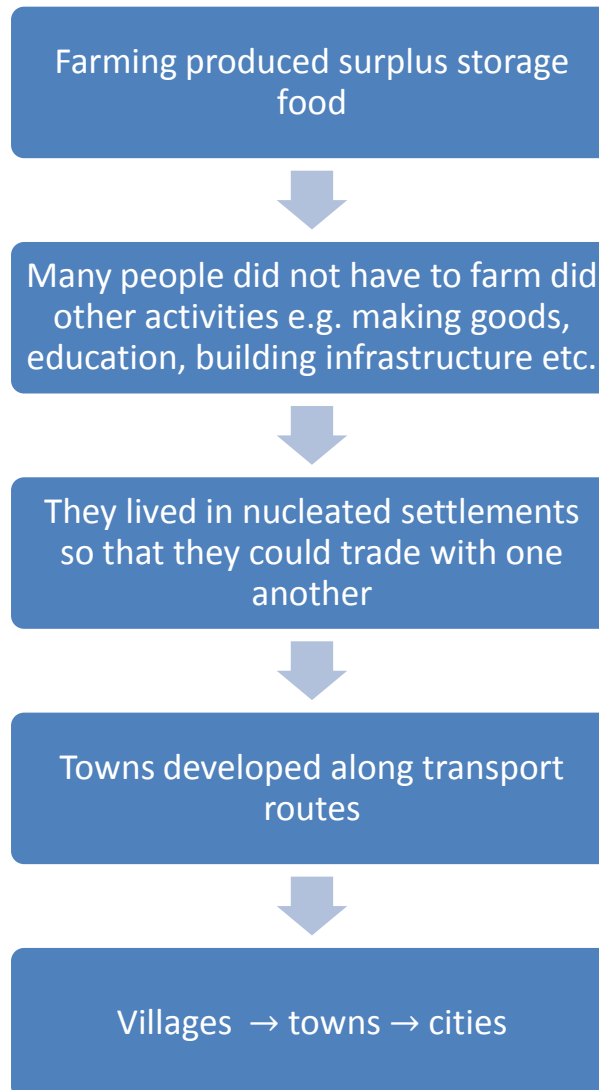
Farming produced surplus storage food

Many people did not have to farm did other activities e.g. making goods, education, building infrastructure etc.

They lived in nucleated settlements so that they could trade with one another

Towns developed along transport routes

Villages → towns → cities